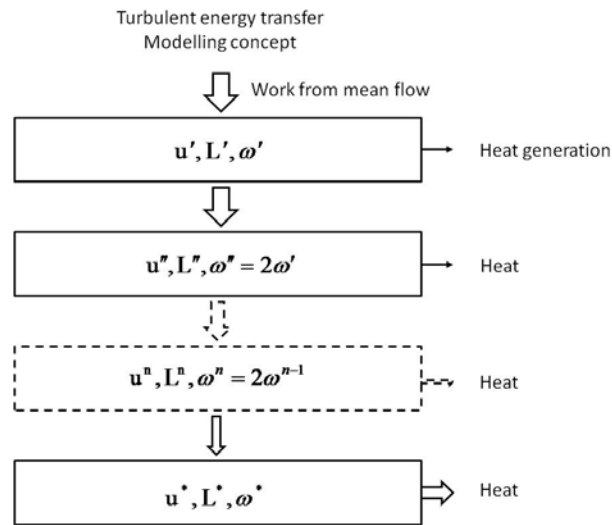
Turbulent energy transfer
Modelling concept

Work from mean flow

$\mathbf{u}', \mathbf{L}', \boldsymbol{\omega}'$

Heat generation

$\mathbf{u}'', \mathbf{L}'', \boldsymbol{\omega}'' = 2\boldsymbol{\omega}'$

Heat

$\mathbf{u}^n, \mathbf{L}^n, \boldsymbol{\omega}^n = 2\boldsymbol{\omega}^{n-1}$

Heat

$\mathbf{u}^*, \mathbf{L}^*, \boldsymbol{\omega}^*$

Heat